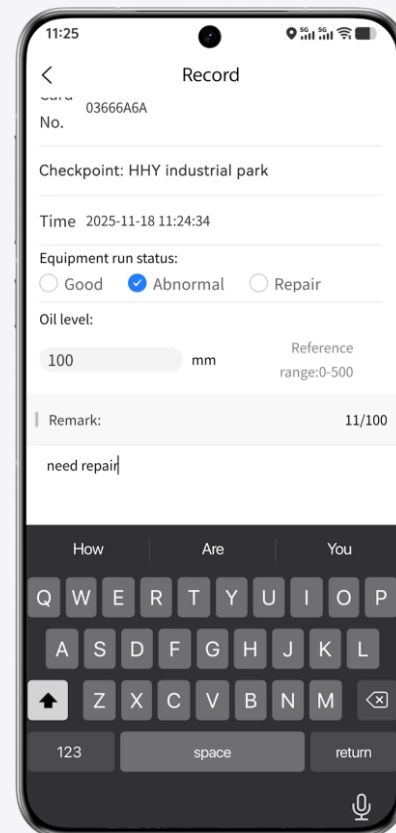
11:25

<

Record

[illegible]
No. 03666A6A

Checkpoint: HHY industrial park

Time 2025-11-18 11:24:34

Equipment run status:

Good Abnormal Repair

Oil level:

100 mm

Reference range:0-500

Remark:

11/100

need repair

How Are You

Q W E R T Y U I O P

A S D F G H J K L

Z X C V B N M

123 space return